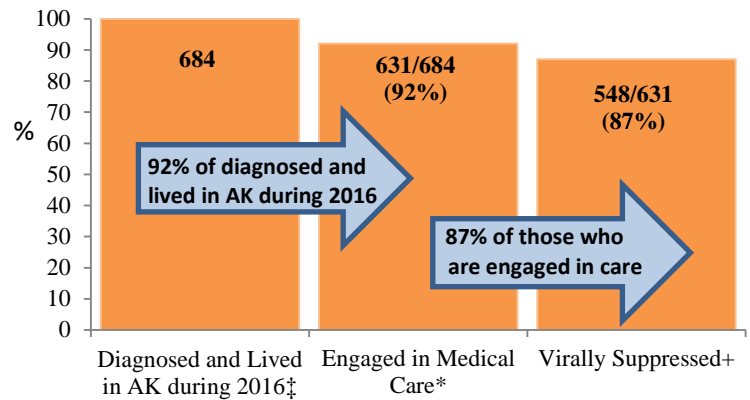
100
90
80
70
60
50
40
30
20
10
0
%

684

631/684
(92%)

548/631
(87%)

92% of diagnosed and lived in AK during 2016

87% of those who are engaged in care

Diagnosed and Lived in AK during 2016‡

Engaged in Medical Care*

Virally Suppressed+